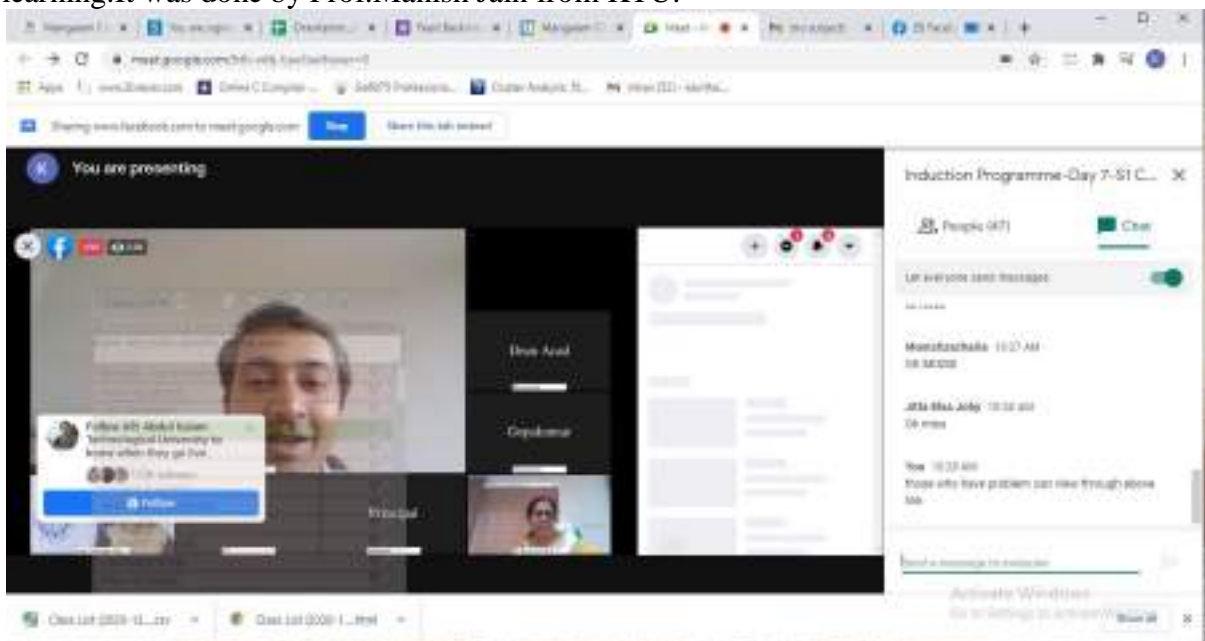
learningIt was done by Prof.Manish Jain from IITG.

meet.google.com

Sharing www.facebook.com to meet.google.com Stop Share this tab instead

You are presenting

Induction Programme-Day 7-S1 C... ×

People (47) Chat

Let everyone send messages

Mumtazshaiks 10:27 AM
Ok Mdam

Jitta Mas Joby 10:32 AM
Ok miss

You 10:33 AM
those who have problem can view through above link

Send a message to everyone

Dron Azad

Gopakumar

Principal

Follow APJ Abdul Kalam Technological University to know when they go live.
Follow

Class List (2020-1...csv
Class List (2020-1...html

Activate Windows
Go to Settings to activate Windows.

Show all ×